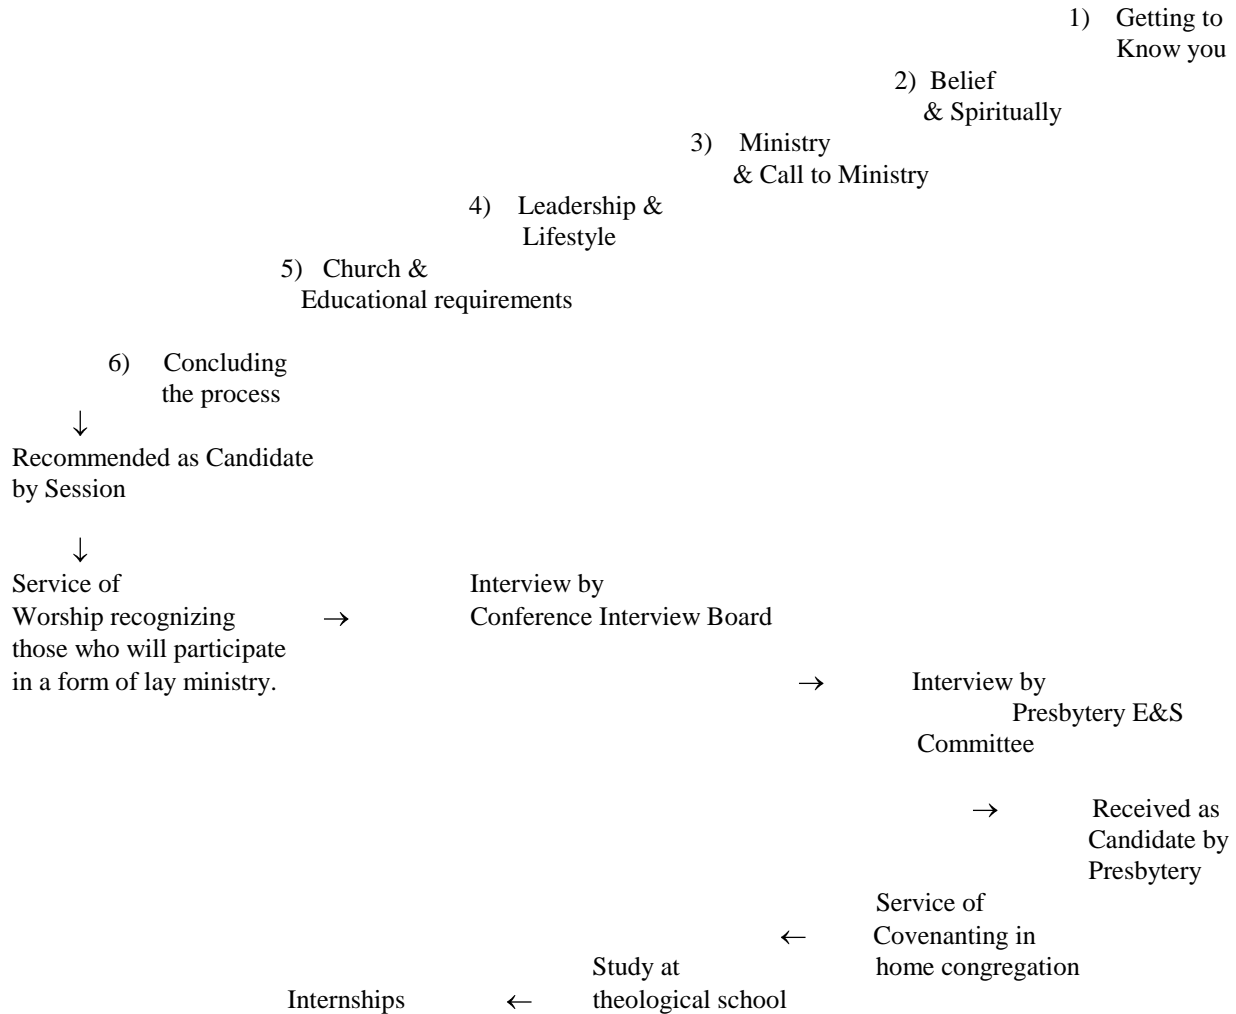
1) Getting to Know you

2) Belief & Spiritually

3) Ministry & Call to Ministry

4) Leadership & Lifestyle

5) Church & Educational requirements

6) Concluding the process

↓

Recommended as Candidate by Session

↓

Service of Worship recognizing those who will participate in a form of lay ministry. → Interview by Conference Interview Board

→ Interview by Presbytery E&S Committee

→ Received as Candidate by Presbytery

Service of Covenanting in home congregation

← Study at theological school

Internships ←